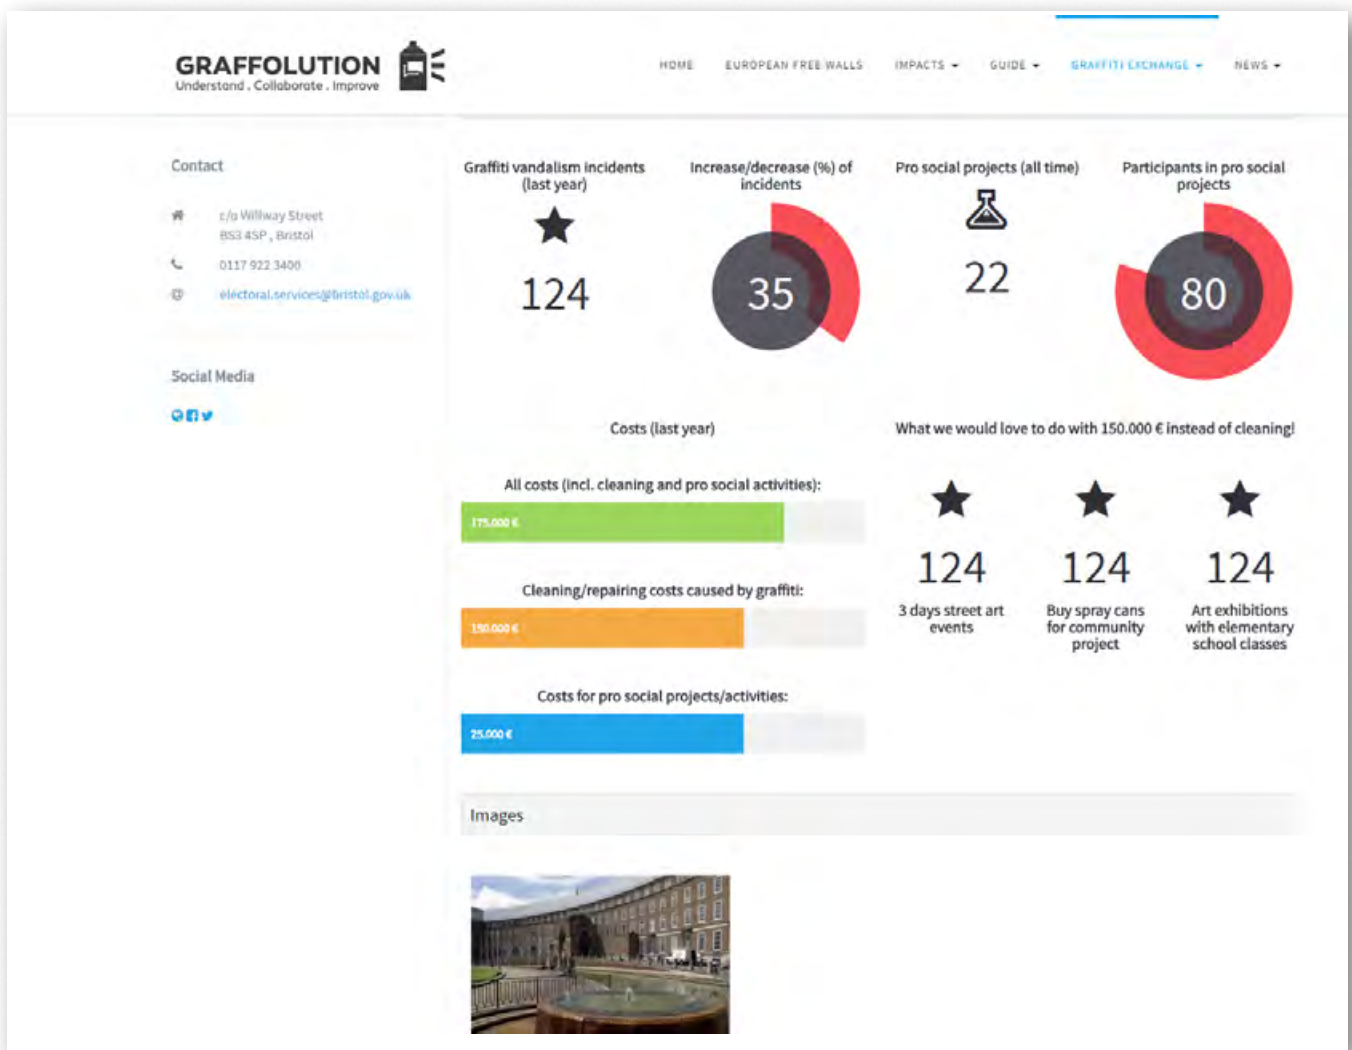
GRAFFOLUTION
Understand . Collaborate . Improve

HOME EUROPEAN FREE WALLS IMPACTS GUIDE GRAFFITI EXCHANGE NEWS

Contact

c/o Willway Street
BS3 4SP , Bristol

0117 922 3400

electoral.services@bristol.gov.uk

Social Media

Graffiti vandalism incidents (last year)

124

Increase/decrease (%) of incidents

35

Pro social projects (all time)

22

Participants in pro social projects

80

Costs (last year)

All costs (incl. cleaning and pro social activities):

175.000 €

Cleaning/repairing costs caused by graffiti:

150.000 €

Costs for pro social projects/activities:

25.000 €

What we would love to do with 150.000 € instead of cleaning!

124
3 days street art events

124
Buy spray cans for community project

124
Art exhibitions with elementary school classes

Images